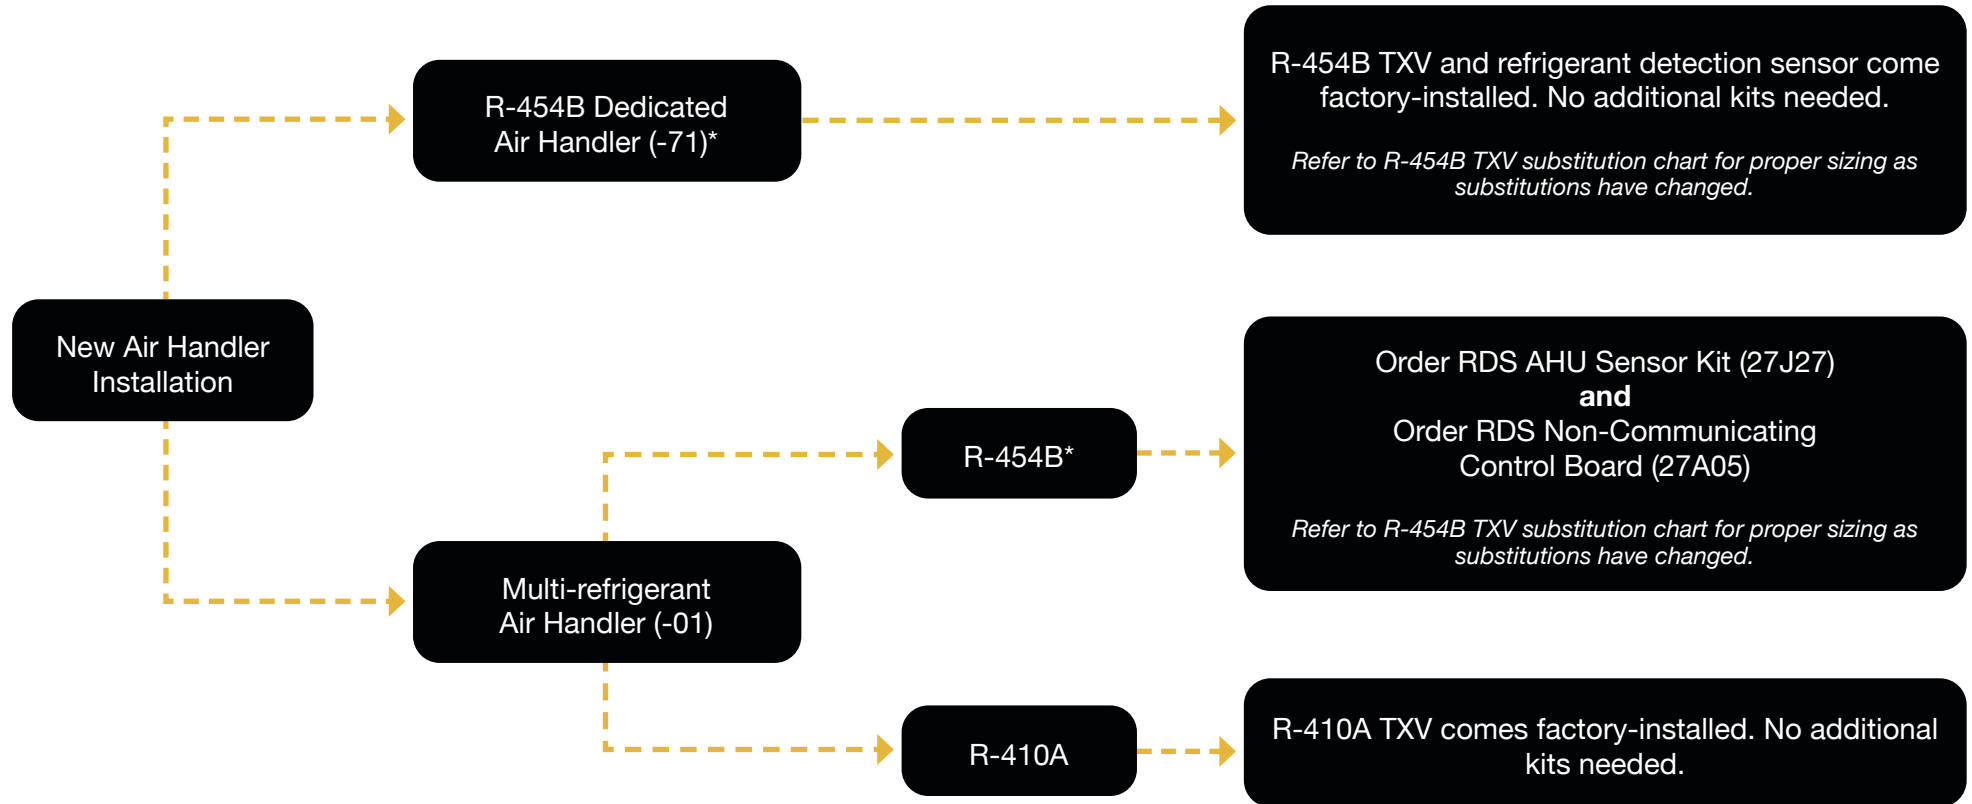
New Air Handler Installation

R-454B Dedicated Air Handler (-71)*

R-454B TXV and refrigerant detection sensor come factory-installed. No additional kits needed.

*Refer to R-454B TXV substitution chart for proper sizing as substitutions have changed.*

Multi-refrigerant Air Handler (-01)

R-454B*

Order RDS AHU Sensor Kit (27J27)
**and**
Order RDS Non-Communicating Control Board (27A05)

*Refer to R-454B TXV substitution chart for proper sizing as substitutions have changed.*

R-410A

R-410A TXV comes factory-installed. No additional kits needed.